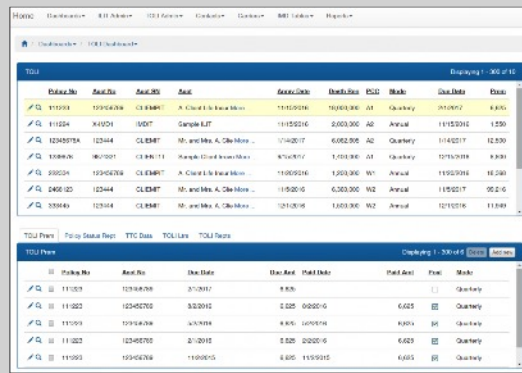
Home Dashboards▾ ILIT Admin▾ TOLI Admin▾ Contacts▾ Carriers▾ IMS Tables▾ Reports▾

Dashboards▾ / TOLI Dashboard▾

TOLI Displaying 1 - 300 of 10

| | Policy No | Acct No | Acct SN | Acct | Apprv Date | Death Ben | PCD | Mode | Due Date | Prem |
|---|---|---|---|---|---|---|---|---|---|---|
| | 111223 | 123456789 | CLIEMRT | A Client Life Insur More ... | 11/15/2016 | 10,000,000 | A1 | Quarterly | 2/1/2017 | 6,625 |
| | 111224 | X4VD1 | IVDIT | Sample ILIT | 11/15/2016 | 10,000,000 | A2 | Annual | 11/15/2016 | 1,550 |
| | 12345678A | 123444 | CLIEMRT | Mr. and Mrs. A. Clie More ... | 1/14/2017 | 6,062,000 | A2 | Annual | 1/14/2017 | 12,500 |
| | 1236676 | 8672301 | CLIEMRT | Sample Client Insur More | 8/16/2017 | 1,000,000 | A1 | Annual | 11/15/2019 | 8,999 |
| | 235534 | 123456789 | CLIEMRT | A Client Life Insur More ... | 11/08/2016 | 1,000,000 | W1 | Annual | 11/09/2016 | 15,050 |
| | 2466123 | 123444 | CLIEMRT | Mr. and Mrs. A. Clie More ... | 11/5/2016 | 5,300,000 | W2 | Annual | 11/5/2017 | 95,216 |
| | 335440 | 123444 | CLIEMRT | Mr. and Mrs. A. Clie More ... | 12/1/2016 | 1,000,000 | W2 | Annual | 12/1/2016 | 11,640 |

TOLI Prem Policy Status Rept TTC Data TOLI Lien TOLI Recpts

TOLI Prem Displaying 1 - 200 of 6 Delete Add new

| | Policy No | Acct No | Due Date | Due Amt | Paid Date | Paid Amt | Paid | Mode |
|---|---|---|---|---|---|---|---|---|
| | 111223 | 123456789 | 2/1/2017 | 6,625 | | | | Quarterly |
| | 111223 | 123456789 | 8/2/2016 | 6,625 | 8/28/2016 | 6,625 | | Quarterly |
| | 111223 | 123456789 | 11/1/2016 | 6,625 | 11/1/2016 | 6,625 | | Quarterly |
| | 111223 | 123456789 | 5/2/2016 | 6,625 | 5/28/2016 | 6,625 | | Quarterly |
| | 111223 | 123456789 | 11/9/2015 | 6,625 | 11/9/2015 | 6,625 | | Quarterly |